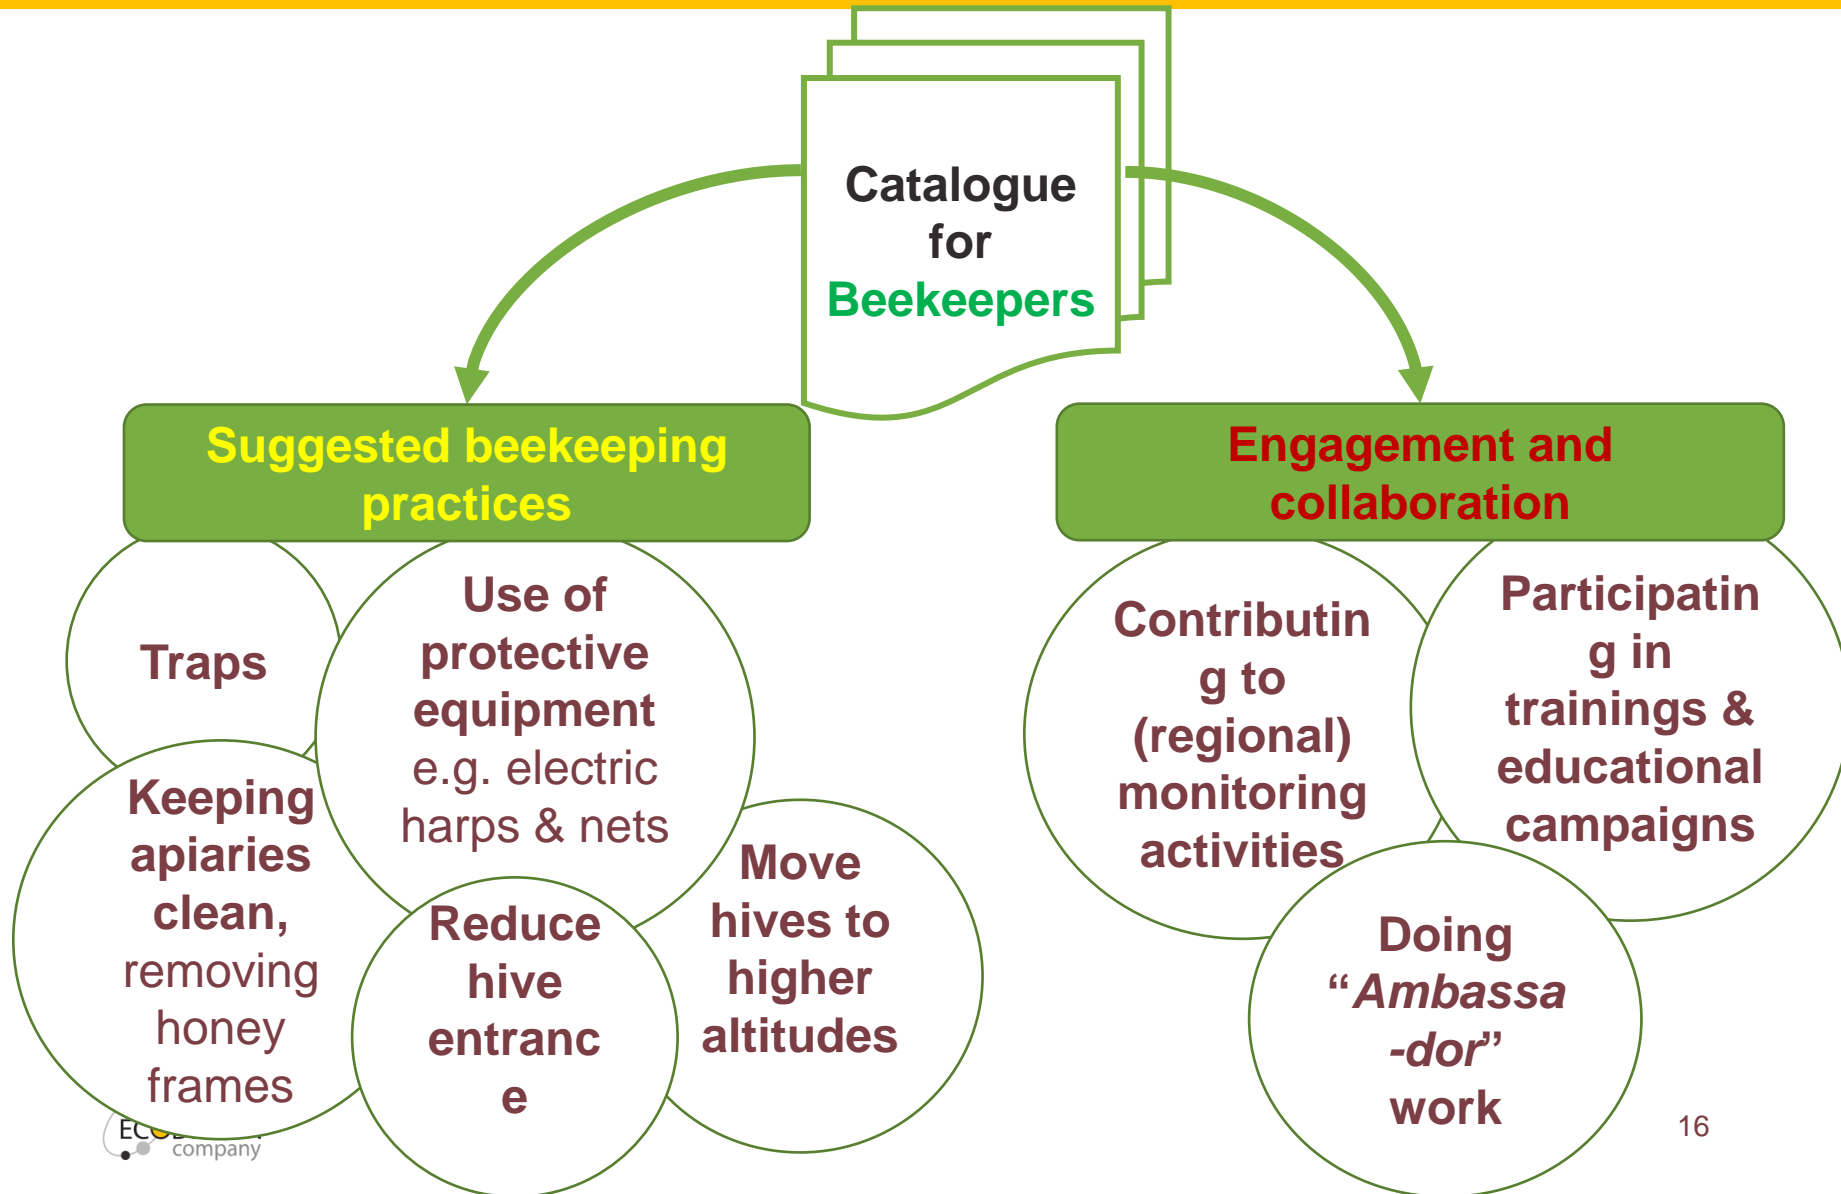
Catalogue for Beekeepers

Suggested beekeeping practices

Traps

Use of protective equipment e.g. electric harps & nets

Keeping apiaries clean, removing honey frames

Reduce hive entranc e

Move hives to higher altitudes

Engagement and collaboration

Contributin g to (regional) monitoring activities

Participatin g in trainings & educational campaigns

Doing "Ambassa -dor" work

EC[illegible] company

16